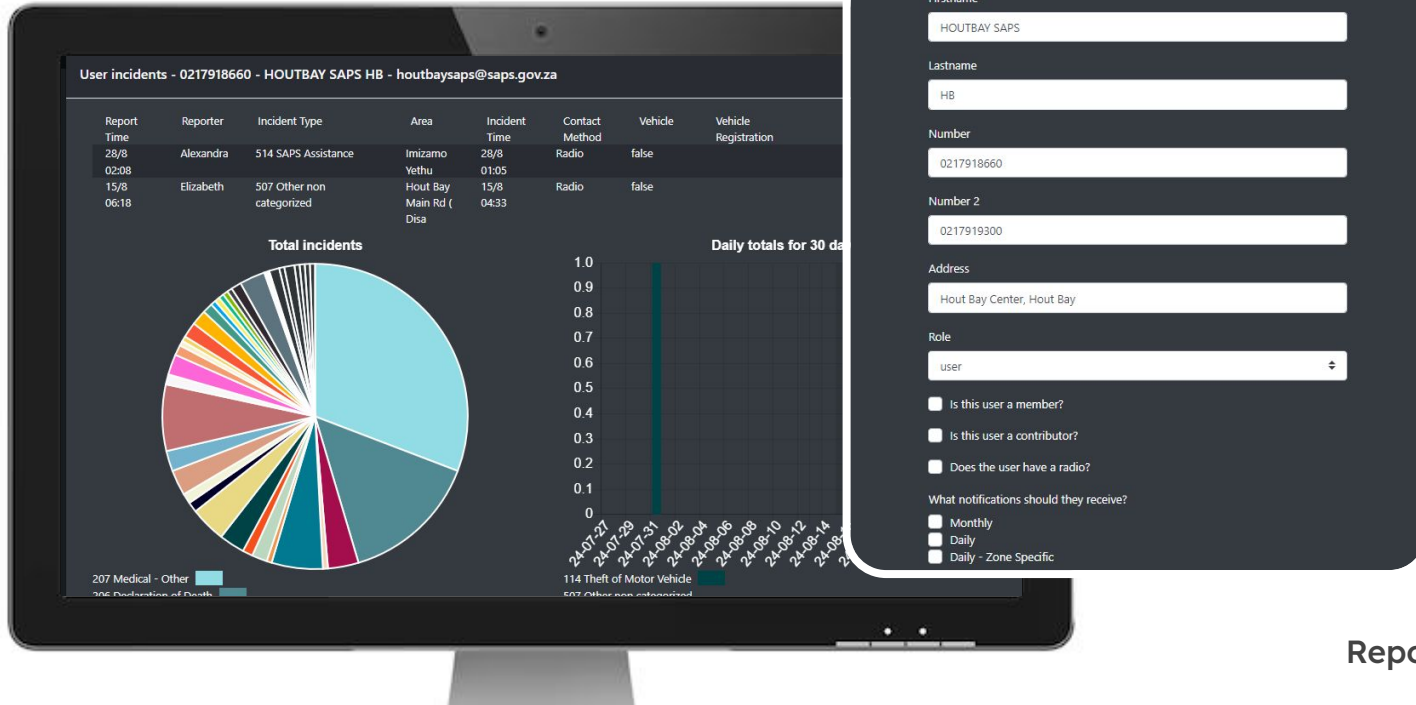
User incidents - 0217918660 - HOUTBAY SAPS HB - houtbaysaps@saps.gov.za

| Report Time | Reporter | Incident Type | Area | Incident Time | Contact Method | Vehicle | Vehicle Registration |
|---|---|---|---|---|---|---|---|
| 28/8 02:08 | Alexandra | 514 SAPS Assistance | Imizamo Yethu | 28/8 01:05 | Radio | false | |
| 15/8 06:18 | Elizabeth | 507 Other non categorized | Hout Bay Main Rd ( Disa | 15/8 04:33 | Radio | false | |

Total incidents

207 Medical - Other
206 Declaration of Death

Daily totals for 30 da

1.0
0.9
0.8
0.7
0.6
0.5
0.4
0.3
0.2
0.1
0

24-07-27 24-07-29 24-07-31 24-08-02 24-08-04 24-08-06 24-08-08 24-08-10 24-08-12 24-08-14 24-08-

114 Theft of Motor Vehicle
507 Other non categorized

Firstname
HOUTBAY SAPS
Lastname
HB
Number
0217918660
Number 2
0217919300
Address
Hout Bay Center, Hout Bay
Role
user
Is this user a member?
Is this user a contributor?
Does the user have a radio?
What notifications should they receive?
Monthly
Daily
Daily - Zone Specific

Repo